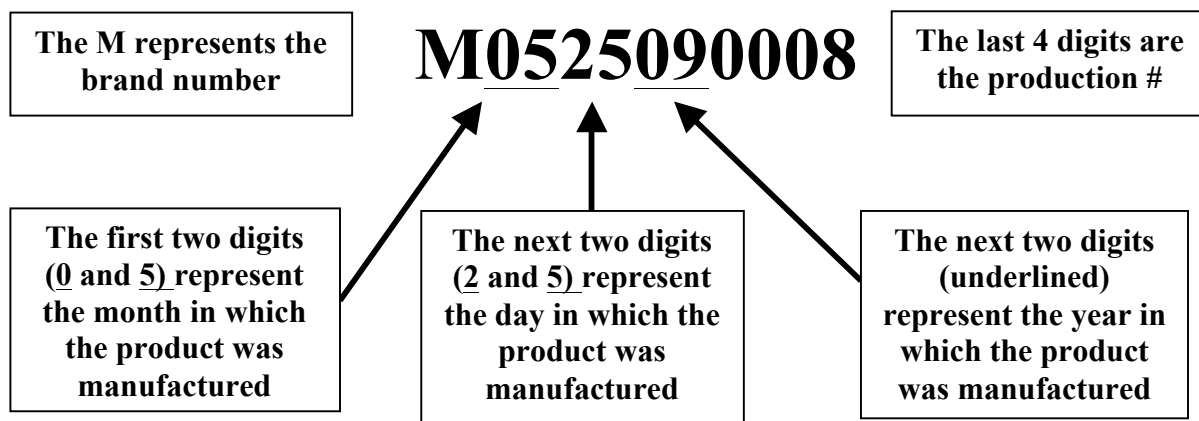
The M represents the brand number

M0525090008

The last 4 digits are the production #

The first two digits (0 and 5) represent the month in which the product was manufactured

The next two digits (2 and 5) represent the day in which the product was manufactured

The next two digits (underlined) represent the year in which the product was manufactured